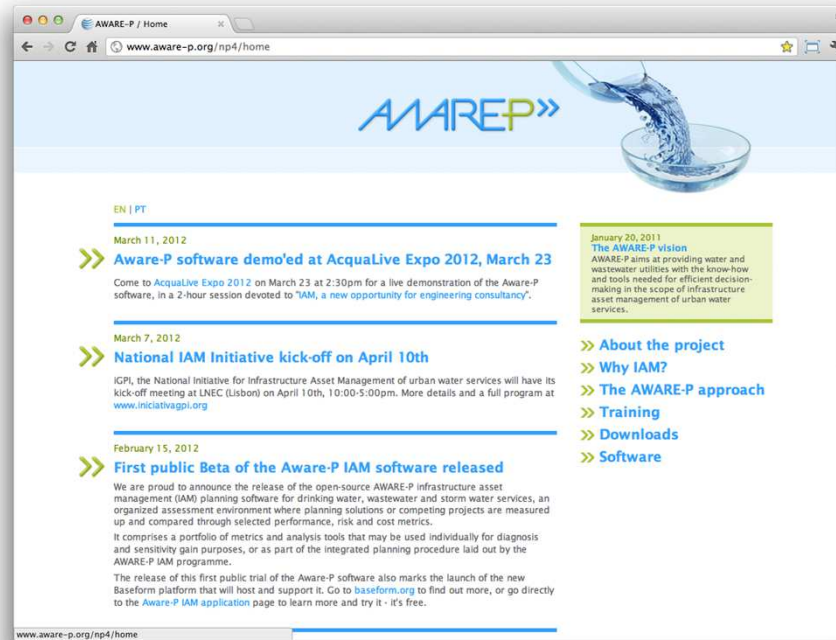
AWARE-P / Home

www.aware-p.org/np4/home

AWARE-P»

EN | PT

March 11, 2012

Aware-P software demo'ed at AcquaLive Expo 2012, March 23

Come to AcquaLive Expo 2012 on March 23 at 2:30pm for a live demonstration of the Aware-P software, in a 2-hour session devoted to "IAM, a new opportunity for engineering consultancy".

March 7, 2012

National IAM Initiative kick-off on April 10th

IGPI, the National Initiative for Infrastructure Asset Management of urban water services will have its kick-off meeting at LNEC (Lisbon) on April 10th, 10:00-5:00pm. More details and a full program at www.iniciativagpi.org

February 15, 2012

First public Beta of the Aware-P IAM software released

We are proud to announce the release of the open-source AWARE-P infrastructure asset management (IAM) planning software for drinking water, wastewater and storm water services, an organized assessment environment where planning solutions or competing projects are measured up and compared through selected performance, risk and cost metrics.

It comprises a portfolio of metrics and analysis tools that may be used individually for diagnosis and sensitivity gain purposes, or as part of the integrated planning procedure laid out by the AWARE-P IAM programme.

The release of this first public trial of the Aware-P software also marks the launch of the new Baseform platform that will host and support it. Go to baseform.org to find out more, or go directly to the Aware-P IAM application page to learn more and try it - it's free.

January 20, 2011
The AWARE-P vision
AWARE-P aims at providing water and wastewater utilities with the know-how and tools needed for efficient decision-making in the scope of infrastructure asset management of urban water services.

» About the project
» Why IAM?
» The AWARE-P approach
» Training
» Downloads
» Software

www.aware-p.org/np4/home